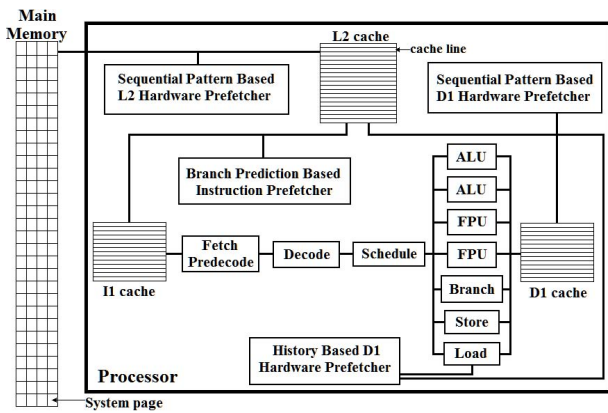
Main Memory

L2 cache
cache line

Sequential Pattern Based L2 Hardware Prefetcher

Sequential Pattern Based D1 Hardware Prefetcher

Branch Prediction Based Instruction Prefetcher

ALU
ALU
FPU
FPU
Branch
Store
Load

Fetch Predecode

Decode

Schedule

I1 cache

D1 cache

History Based D1 Hardware Prefetcher

Processor

System page